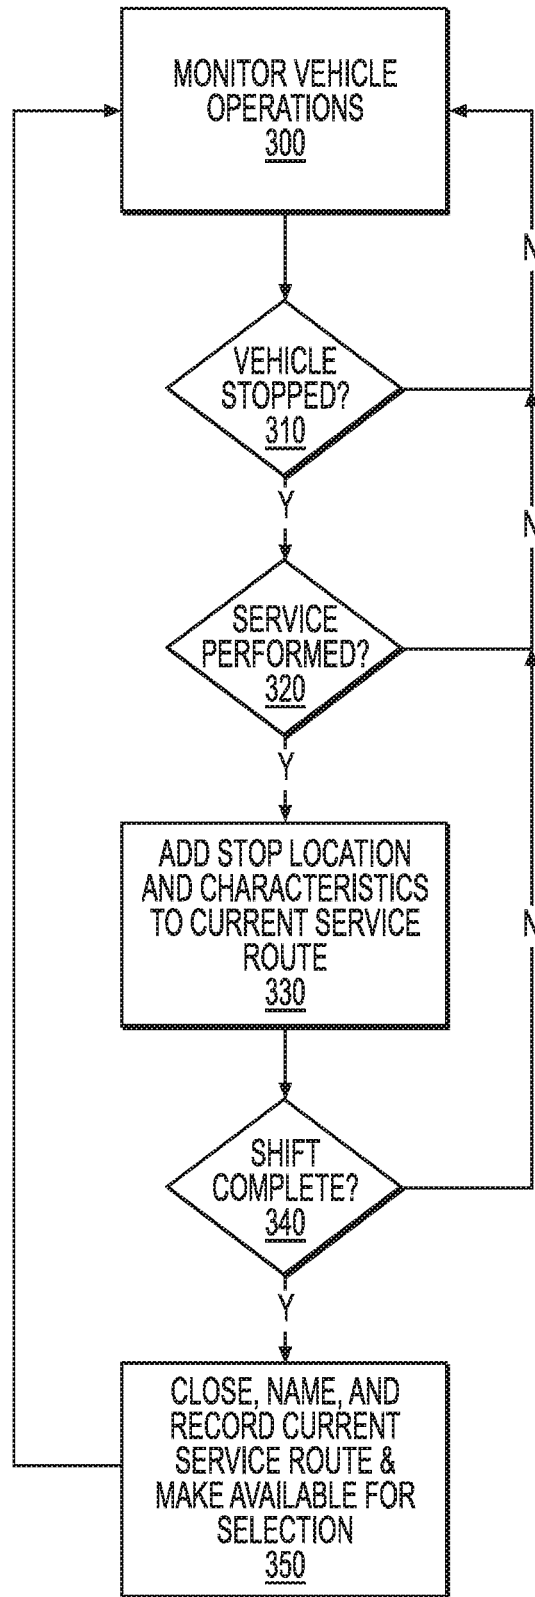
MONITOR VEHICLE OPERATIONS
300

N

VEHICLE STOPPED?
310

Y

N

SERVICE PERFORMED?
320

Y

ADD STOP LOCATION AND CHARACTERISTICS TO CURRENT SERVICE ROUTE
330

N

SHIFT COMPLETE?
340

Y

CLOSE, NAME, AND RECORD CURRENT SERVICE ROUTE & MAKE AVAILABLE FOR SELECTION
350